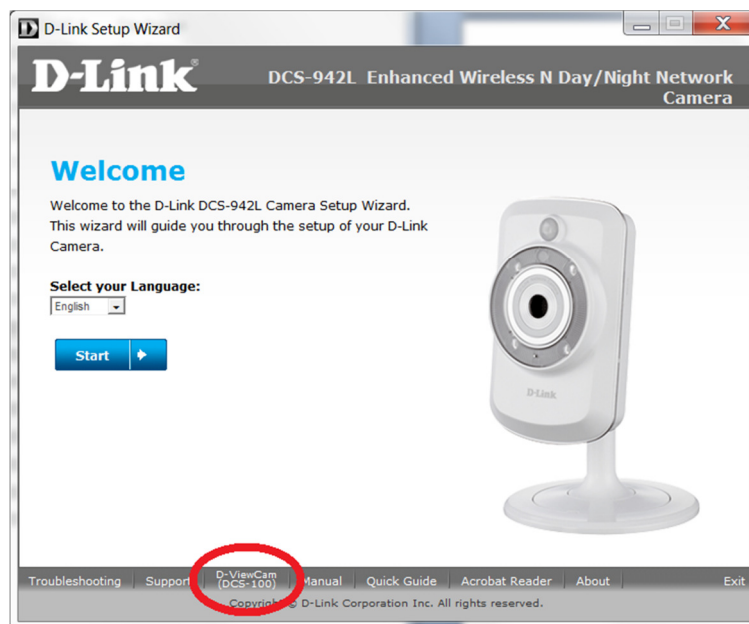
D D-Link Setup Wizard

D-Link®

DCS-942L Enhanced Wireless N Day/Night Network Camera

Welcome

Welcome to the D-Link DCS-942L Camera Setup Wizard. This wizard will guide you through the setup of your D-Link Camera.

Select your Language:

English

Start

D-Link

Troubleshooting | Support | D-ViewCam (DCS-100) | Manual | Quick Guide | Acrobat Reader | About | Exit

Copyright © D-Link Corporation Inc. All rights reserved.